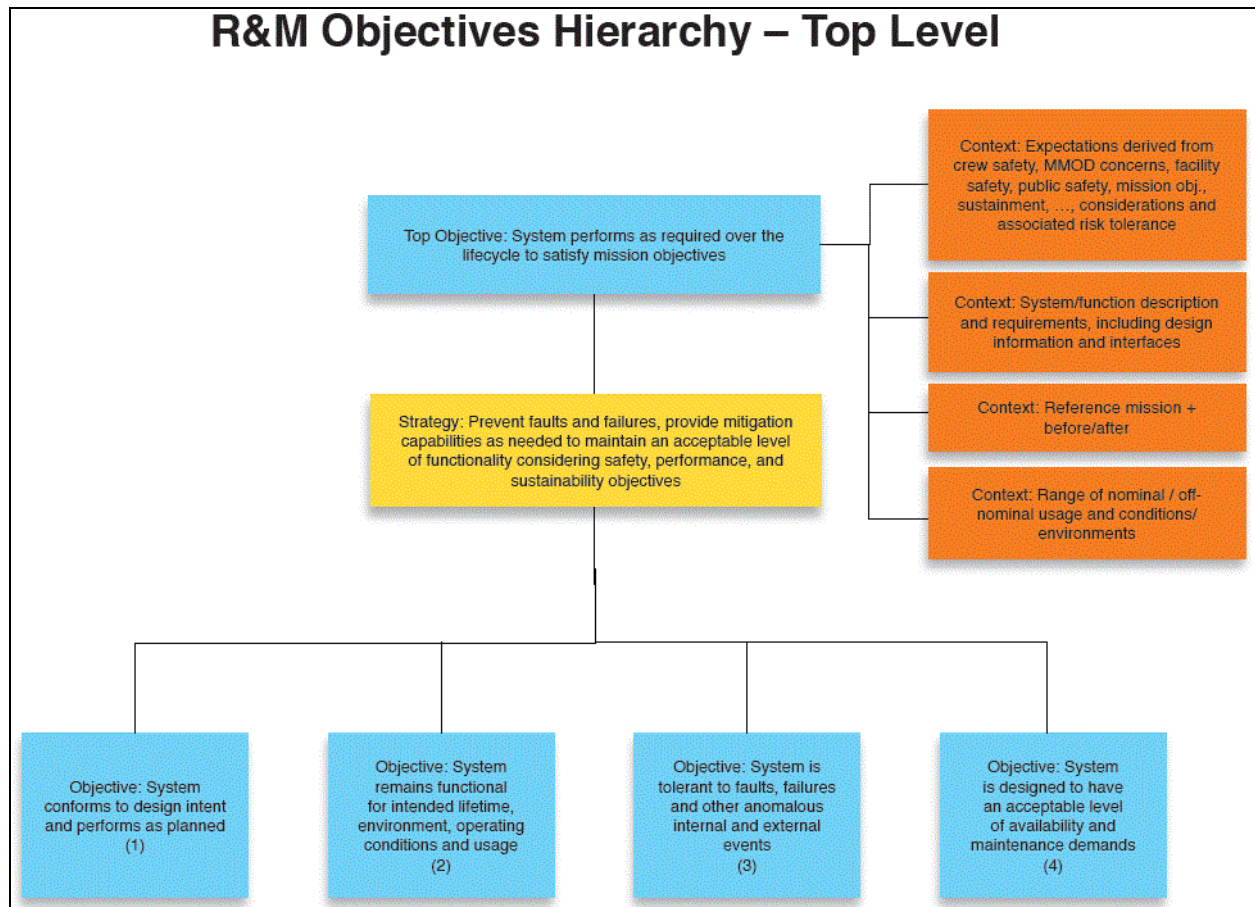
R&M Objectives Hierarchy – Top Level

Top Objective: System performs as required over the lifecycle to satisfy mission objectives

Context: Expectations derived from crew safety, MMOD concerns, facility safety, public safety, mission obj., sustainment, …, considerations and associated risk tolerance

Context: System/function description and requirements, including design information and interfaces

Context: Reference mission + before/after

Context: Range of nominal / off-nominal usage and conditions/ environments

Strategy: Prevent faults and failures, provide mitigation capabilities as needed to maintain an acceptable level of functionality considering safety, performance, and sustainability objectives

Objective: System conforms to design intent and performs as planned (1)

Objective: System remains functional for intended lifetime, environment, operating conditions and usage (2)

Objective: System is tolerant to faults, failures and other anomalous internal and external events (3)

Objective: System is designed to have an acceptable level of availability and maintenance demands (4)